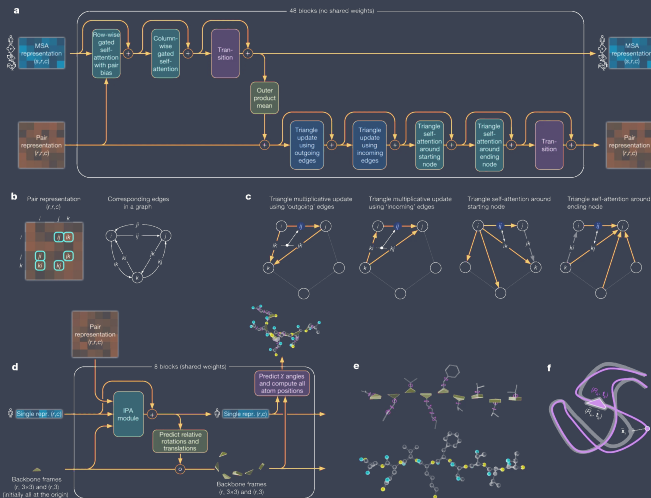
a

48 blocks (no shared weights)

MSA representation (s,r,c)

Row-wise gated self-attention with pair bias

+

Column-wise gated self-attention

+

Transition

+

MSA representation (s,r,c)

Outer product mean

Pair representation (r,r,c)

+

Triangle update using outgoing edges

+

Triangle update using incoming edges

+

Triangle self-attention around starting node

+

Triangle self-attention around ending node

+

Transition

+

Pair representation (r,r,c)

b

Pair representation (r,r,c)

i j k

ij ik jk ji ki kj

Corresponding edges in a graph

i j k

ij ik jk ji ki kj

c

Triangle multiplicative update using 'outgoing' edges

Triangle multiplicative update using 'incoming' edges

Triangle self-attention around starting node

Triangle self-attention around ending node

i j k ij ik jk ki kj

Pair representation (r,r,c)

d

8 blocks (shared weights)

Single repr. (r,c)

IPA module

+

Single repr. (r,c)

Predict relative rotations and translations

Predict χ angles and compute all atom positions

Backbone frames (r, 3×3) and (r,3) (initially all at the origin)

Backbone frames (r, 3×3) and (r,3)

e

f

$x_i$

$(R_k, t_k)$